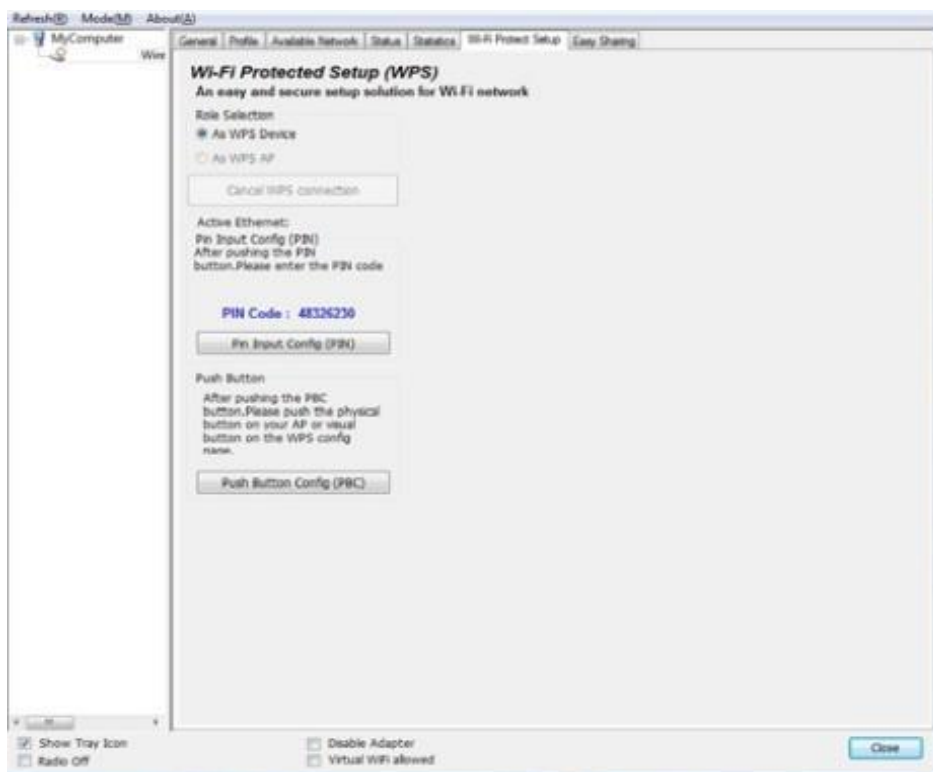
Refresh(R) Mode(M) About(A)

MyComputer
Wire

General | Profile | Available Network | Status | Statistics | Wi-Fi Protect Setup | Easy Sharing

Wi-Fi Protected Setup (WPS)
An easy and secure setup solution for Wi-Fi network

Role Selection
As WPS Device
As WPS AP

Cancel WPS connection

Active Ethernet:
Pin Input Config (PIN)
After pushing the PIN button.Please enter the PIN code

PIN Code : 48326230

Pin Input Config (PIN)

Push Button
After pushing the PBC button.Please push the physical button on your AP or visual button on the WPS config page.

Push Button Config (PBC)

Show Tray Icon
Radio Off
Disable Adapter
Virtual WiFi allowed
Close